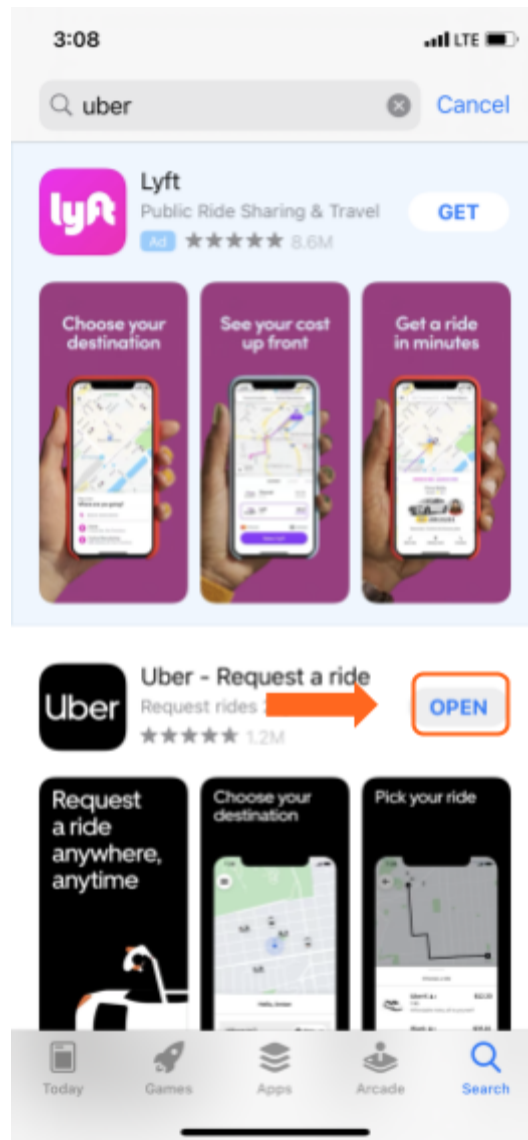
3:08
LTE

uber
Cancel

lyft
Lyft
Public Ride Sharing & Travel
Ad ★★★★★ 8.6M
GET

Choose your destination

See your cost up front

Get a ride in minutes

Uber
Uber - Request a ride
Request rides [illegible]
★★★★★ 1.2M
OPEN

Request a ride anywhere, anytime

Choose your destination

Pick your ride

Today
Games
Apps
Arcade
Search